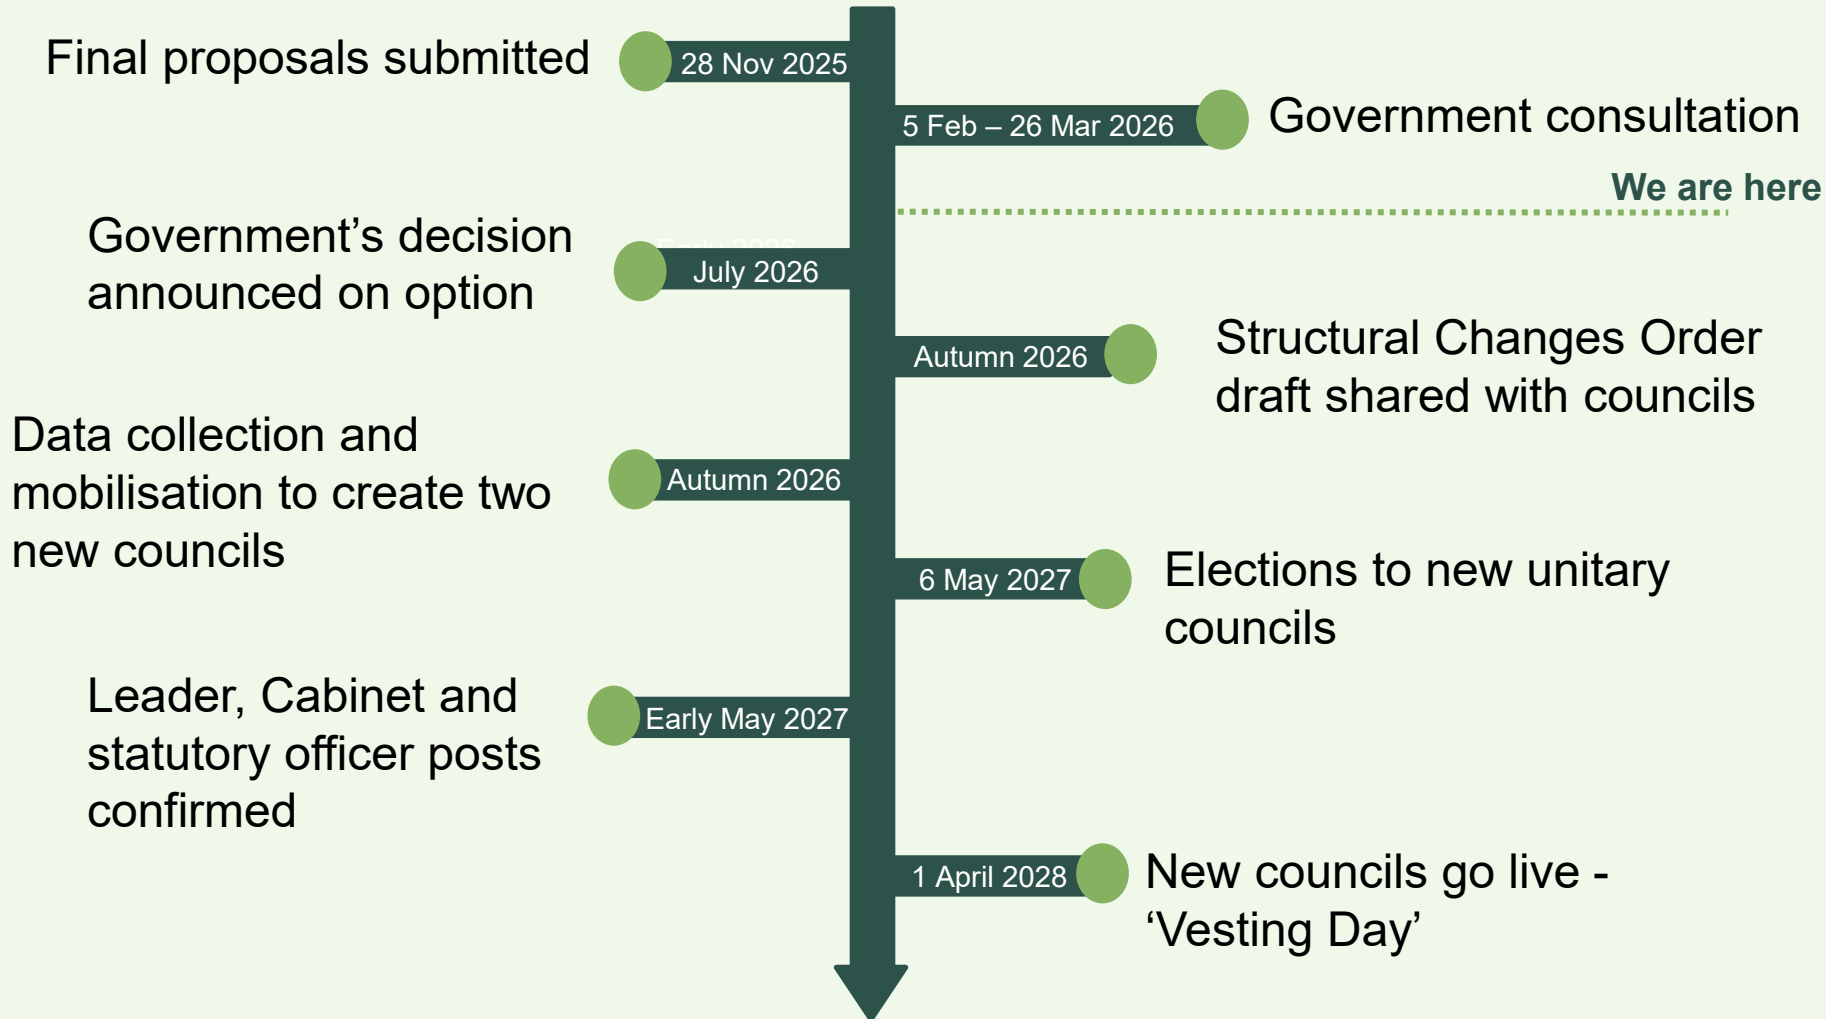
Final proposals submitted

28 Nov 2025

5 Feb – 26 Mar 2026

Government consultation

We are here

Government's decision announced on option

July 2026

Autumn 2026

Structural Changes Order draft shared with councils

Data collection and mobilisation to create two new councils

Autumn 2026

6 May 2027

Elections to new unitary councils

Leader, Cabinet and statutory officer posts confirmed

Early May 2027

1 April 2028

New councils go live - 'Vesting Day'